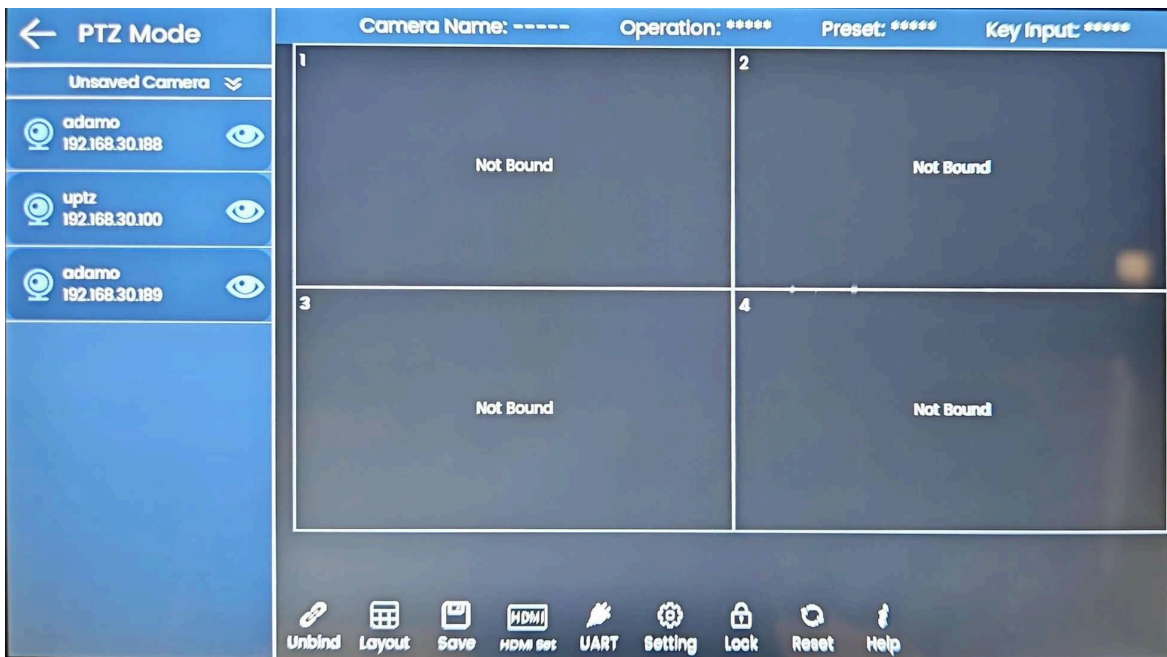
PTZ Mode

Camera Name: -----
Operation: *****
Preset: *****
Key Input: *****

Unsaved Camera

adamo
192.168.30.188

uptz
192.168.30.100

adamo
192.168.30.189

1
Not Bound

2
Not Bound

3
Not Bound

4
Not Bound

Unbind
Layout
Save
HDMI
HDMI Set
UART
Setting
Lock
Reset
Help